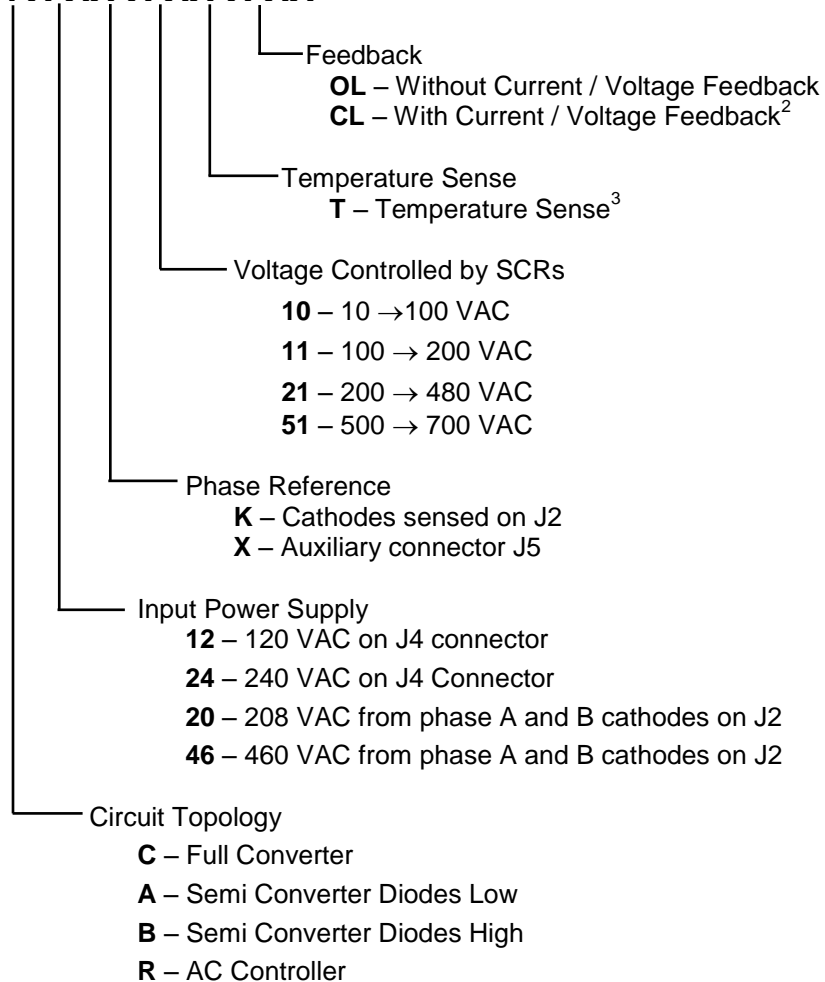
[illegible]

Feedback
**OL** – Without Current / Voltage Feedback
**CL** – With Current / Voltage Feedback$^2$

Temperature Sense
**T** – Temperature Sense$^3$

Voltage Controlled by SCRs
**10** – 10 $\rightarrow$100 VAC
**11** – 100 $\rightarrow$ 200 VAC
**21** – 200 $\rightarrow$ 480 VAC
**51** – 500 $\rightarrow$ 700 VAC

Phase Reference
**K** – Cathodes sensed on J2
**X** – Auxiliary connector J5

Input Power Supply
**12** – 120 VAC on J4 connector
**24** – 240 VAC on J4 Connector
**20** – 208 VAC from phase A and B cathodes on J2
**46** – 460 VAC from phase A and B cathodes on J2

Circuit Topology
**C** – Full Converter
**A** – Semi Converter Diodes Low
**B** – Semi Converter Diodes High
**R** – AC Controller